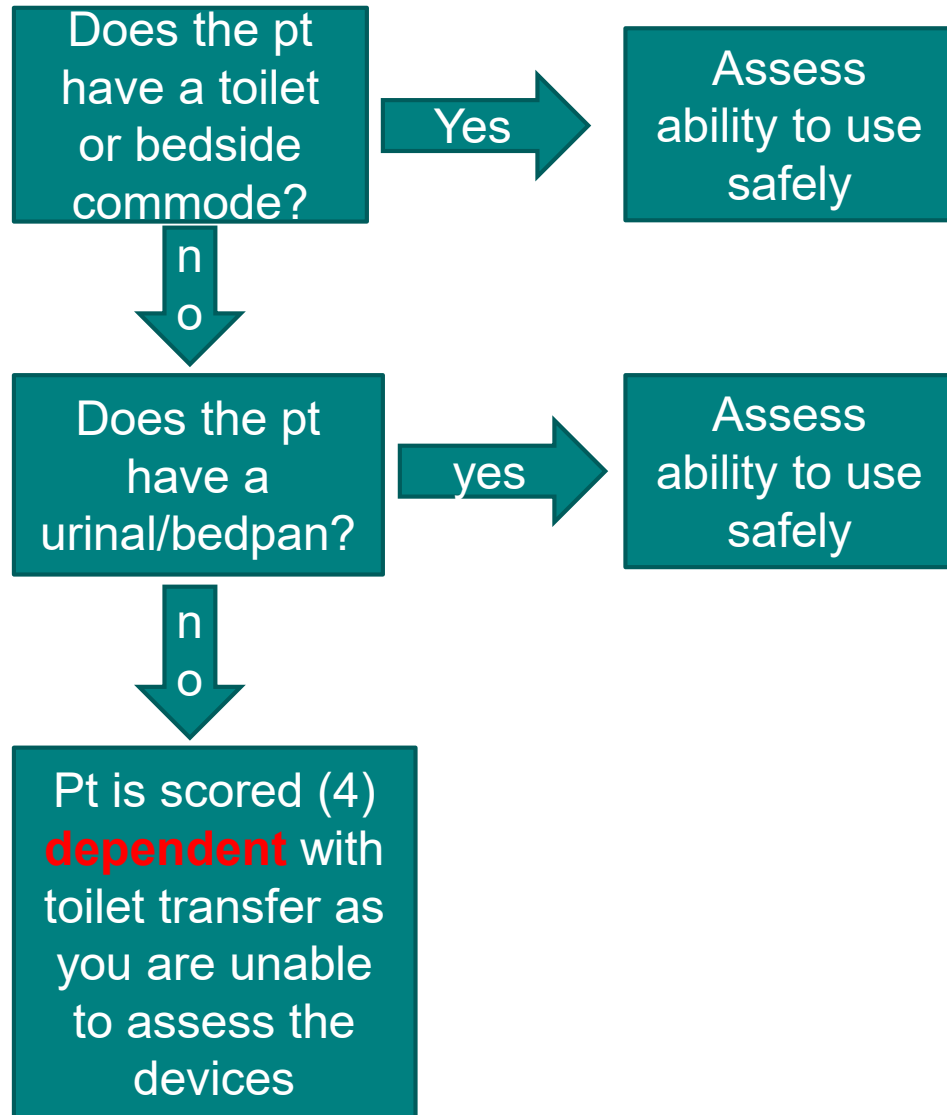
Does the pt have a toilet or bedside commode?

Yes

Assess ability to use safely

n o

Does the pt have a urinal/bedpan?

yes

Assess ability to use safely

n o

Pt is scored (4) dependent with toilet transfer as you are unable to assess the devices